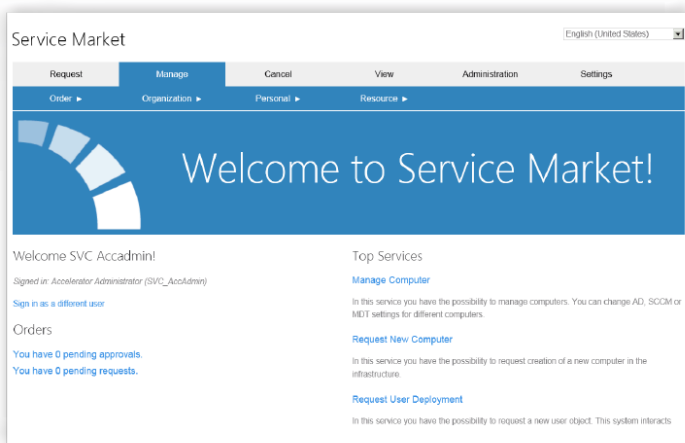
Service Market

English (United States)

Request
Manage
Cancel
View
Administration
Settings

Order ►
Organization ►
Personal ►
Resource ►

Welcome to Service Market!

Welcome SVC Accadmin!

Signed in: Accelerator Administrator (SVC_AccAdmin)

Sign in as a different user

Orders

You have 0 pending approvals.

You have 0 pending requests.

Top Services

Manage Computer

In this service you have the possibility to manage computers. You can change AD, SCCM or MDT settings for different computers.

Request New Computer

In this service you have the possibility to request creation of a new computer in the infrastructure.

Request User Deployment

In this service you have the possibility to request a new user object. This system interacts